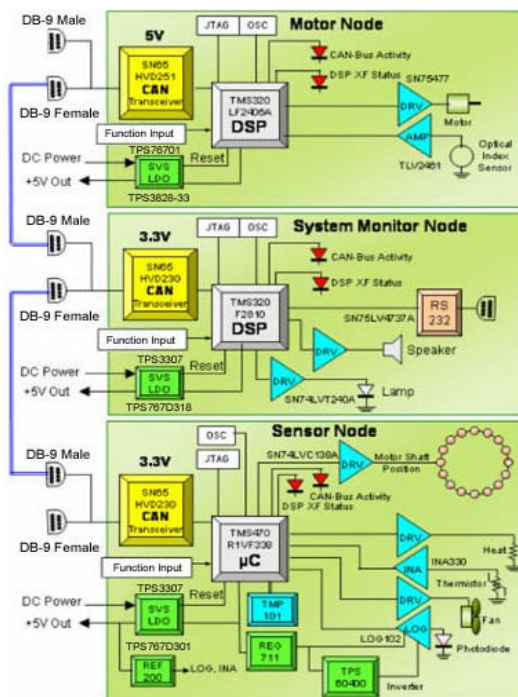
DB-9 Male

DB-9 Female

5V

SN65 HVD251 CAN Transceiver

JTAG

OSC

Motor Node

CAN-Bus Activity

DSP XF Status

SN75477

TMS320 LF2406A DSP

DRV

Motor

AMP

Optical Index Sensor

TLV2461

Function Input

DC Power

TPS76701

Reset

SVS LDO

+5V Out

TPS3828-33

DB-9 Male

DB-9 Female

3.3V

SN65 HVD230 CAN Transceiver

JTAG

OSC

System Monitor Node

CAN-Bus Activity

DSP XF Status

TMS320 F2810 DSP

SN75LV4737A

RS 232

Function Input

DRV

Speaker

DC Power

TPS3307

Reset

SVS LDO

+5V Out

TPS767D318

DRV

SN74LVT240A

Lamp

DB-9 Male

DB-9 Female

3.3V

SN65 HVD230 CAN Transceiver

OSC

JTAG

Sensor Node

SN74LVC138A

DRV

Motor Shaft Position

CAN-Bus Activity

DSP XF Status

TMS470 R1VF338 µC

DRV

Heat

INA

INA330

Thermistor

Function Input

DRV

Fan

DC Power

TPS3307

Reset

SVS LDO

TMP 101

+5V Out

LOG

LOG102

Photodiode

TPS767D301

REG 711

REF 200

LOG, INA

TPS 60400

Inverter